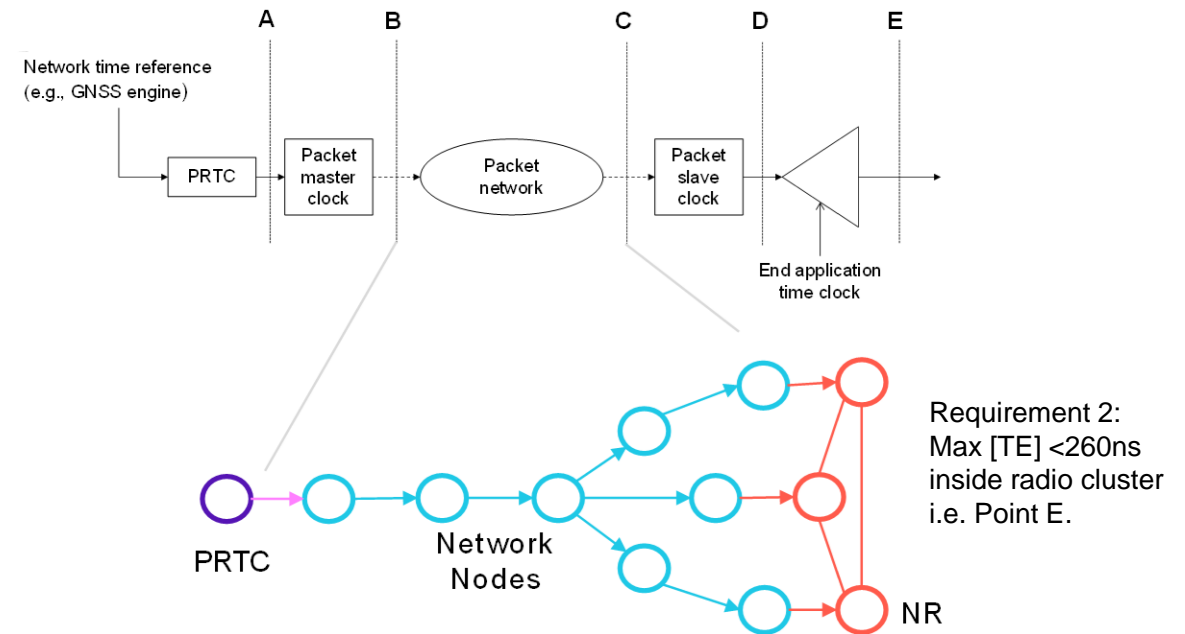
A B C D E

Network time reference (e.g., GNSS engine)

PRTC

Packet master clock

Packet network

Packet slave clock

End application time clock

Requirement 2: Max [TE] <260ns inside radio cluster i.e. Point E.

PRTC

Network Nodes

NR